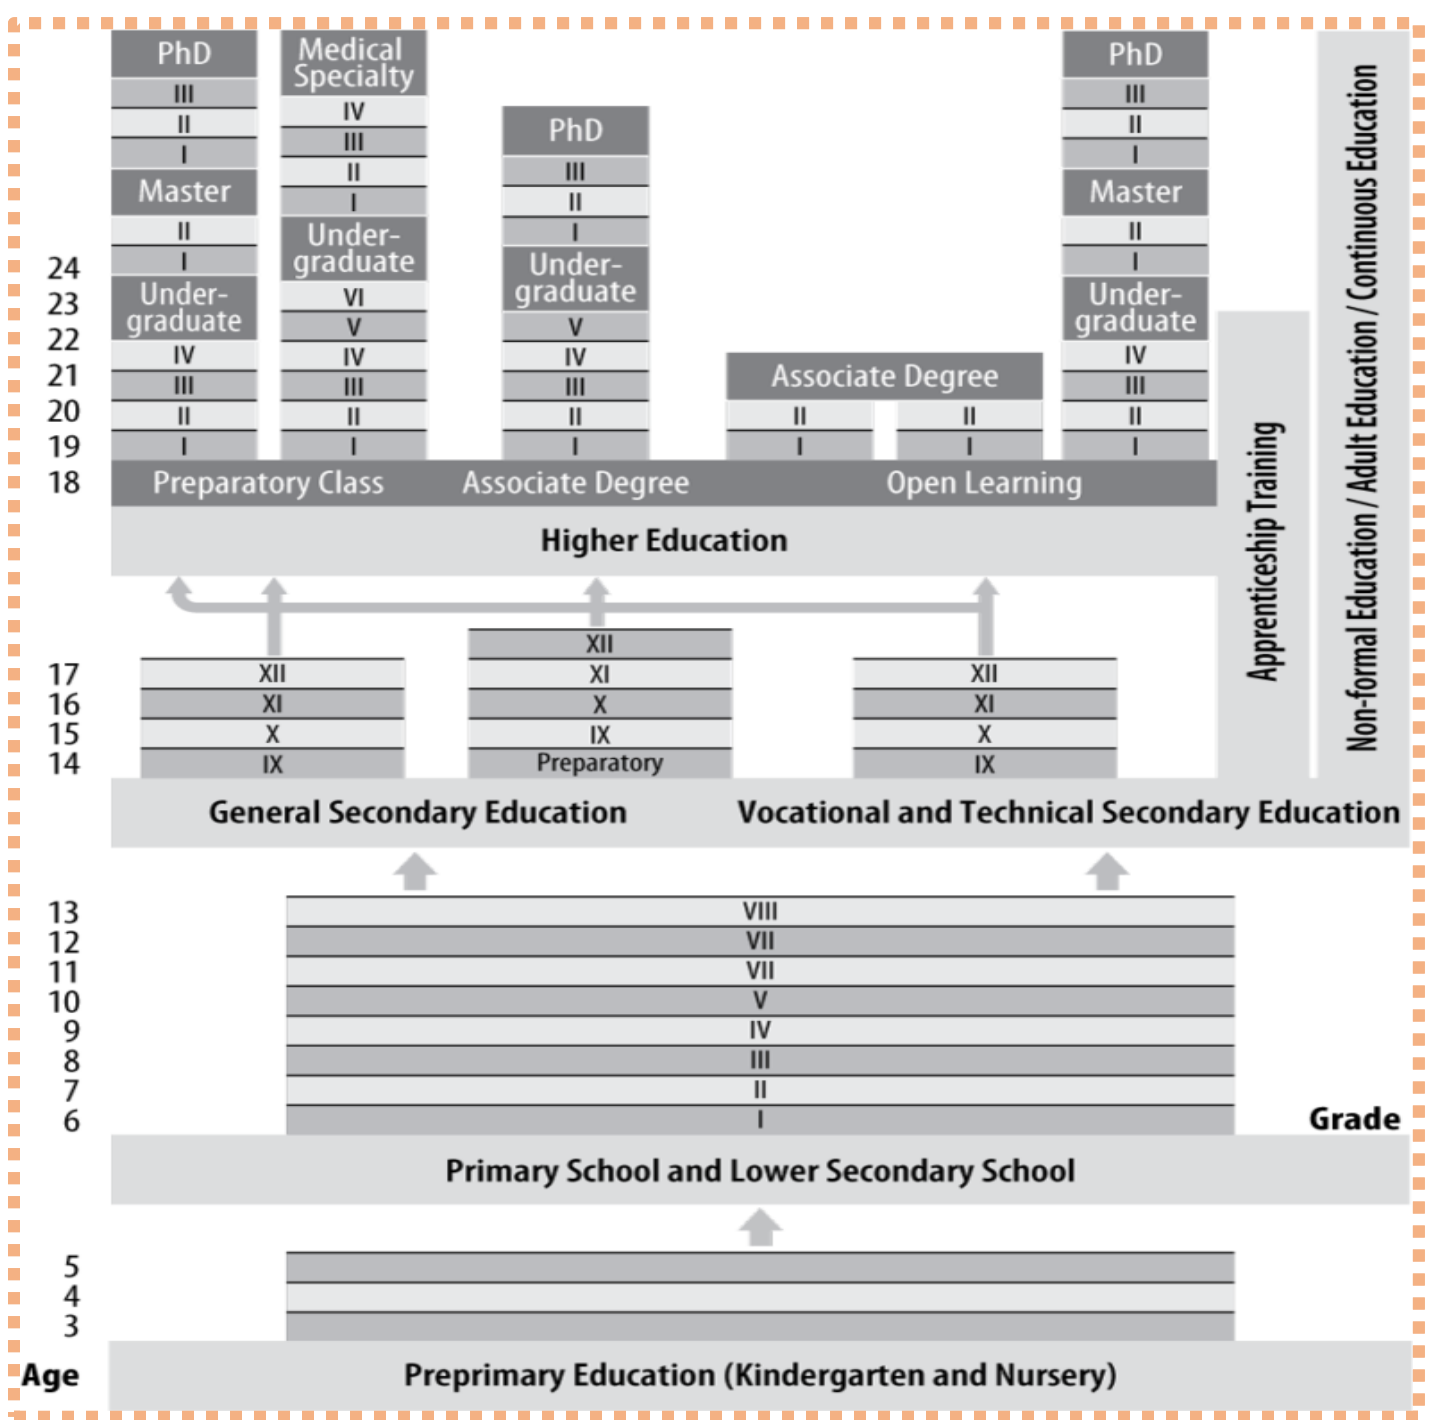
PhD
III
II
I
Master
II
I
Under-graduate
IV
III
II
I

Medical Specialty
IV
III
II
I
Under-graduate
VI
V
IV
III
II
I

PhD
III
II
I
Under-graduate
V
IV
III
II
I

Associate Degree
II
I
II
I

PhD
III
II
I
Master
II
I
Under-graduate
IV
III
II
I

Non-formal Education / Adult Education / Continuous Education

Apprenticeship Training

24
23
22
21
20
19
18

Preparatory Class
Associate Degree
Open Learning

Higher Education

17
16
15
14

XII
XI
X
IX

XII
XI
X
IX
Preparatory

XII
XI
X
IX

General Secondary Education
Vocational and Technical Secondary Education

13
12
11
10
9
8
7
6

VIII
VII
VII
V
IV
III
II
I

Grade

Primary School and Lower Secondary School

5
4
3

Age

Preprimary Education (Kindergarten and Nursery)